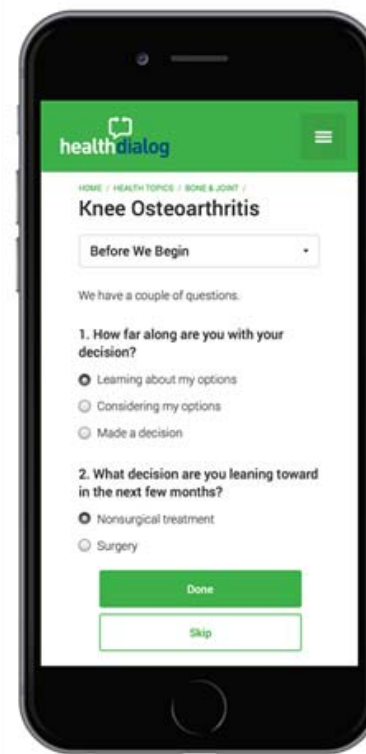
healthdialog

HOME / HEALTH TOPICS / BONE & JOINT /

Knee Osteoarthritis

Before We Begin

We have a couple of questions.

1. How far along are you with your decision?

Learning about my options

Considering my options

Made a decision

2. What decision are you leaning toward in the next few months?

Nonsurgical treatment

Surgery

Done

Skip